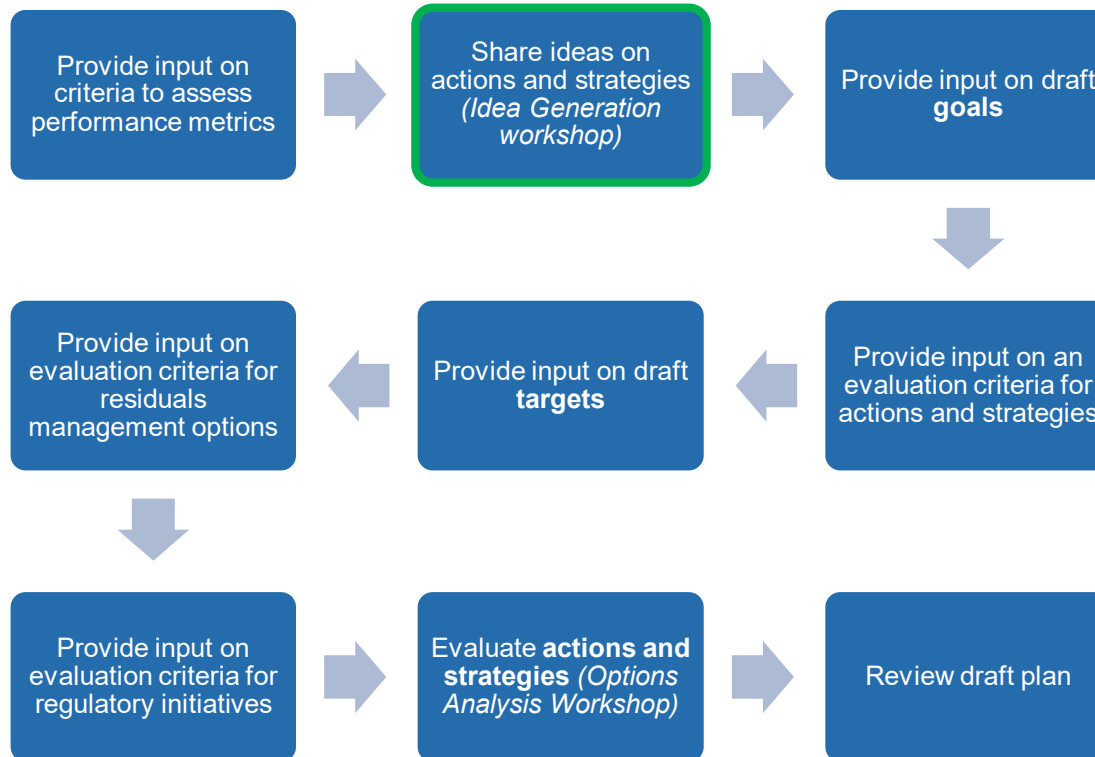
Provide input on criteria to assess performance metrics

Share ideas on actions and strategies *(Idea Generation workshop)*

Provide input on draft **goals**

Provide input on an evaluation criteria for actions and strategies

Provide input on draft **targets**

Provide input on evaluation criteria for residuals management options

Provide input on evaluation criteria for regulatory initiatives

Evaluate **actions and strategies** *(Options Analysis Workshop)*

Review draft plan